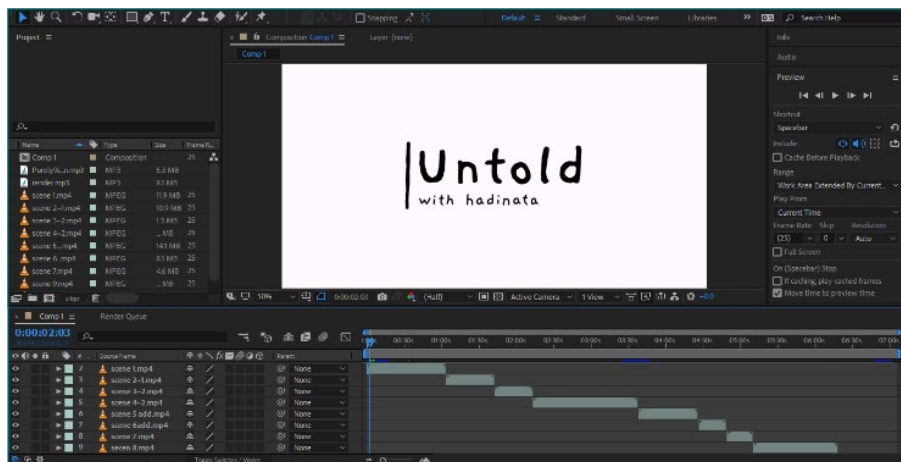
Snapping

Default Standard Small Screen Libraries

Search Help

Project

Composition Comp 1 Layer (none)

Comp 1

Info

Audio

Preview

Shortcut

Spacebar

Include:

Cache Before Playback

Range

Work Area Extended By Current...

Play From

Current Time

Frame Rate Skip Resolution

(25) 0 Auto

Full Screen

On (Spacebar) Stop:

If caching, play cached frames

Move time to preview time

| Name | Type | Size | Frame R... |
|---|---|---|---|
| Comp 1 | Composition | | 25 |
| Punsky&...n.mp3 | MP3 | 5.3 MB | |
| render.mp3 | MP3 | 8.1 MB | |
| scene 1.mp4 | MPEG | 11.9 MB | 25 |
| scene 2-1.mp4 | MPEG | 10.7 MB | 25 |
| scene 3-2.mp4 | MPEG | 1.3 MB | 25 |
| scene 4-2.mp4 | MPEG | ... MB | 25 |
| scene 5...mp4 | MPEG | 14.3 MB | 25 |
| scene 6...mp4 | MPEG | 8.1 MB | 25 |
| scene 7.mp4 | MPEG | 4.6 MB | 25 |
| scene 8.mp4 | MPEG | ... MB | 25 |

8 bpc

Untold

with hadinata

50% 0:00:02:03 (Full) Active Camera 1 View +0.0

Comp 1 Render Queue

0:00:02:03

Source Name Parent

0:00s 00:30s 01:00s 01:30s 02:00s 02:30s 03:00s 03:30s 04:00s 04:30s 05:00s 05:30s 06:00s 06:30s 07:00s

| # | Source Name | Parent |
|---|---|---|
| 2 | scene 1.mp4 | None |
| 3 | scene 2-1.mp4 | None |
| 4 | scene 3-2.mp4 | None |
| 5 | scene 4-2.mp4 | None |
| 6 | scene 5 add.mp4 | None |
| 7 | scene 6add.mp4 | None |
| 8 | scene 7.mp4 | None |
| 9 | secen 8.mp4 | None |

Toggle Switches / Modes